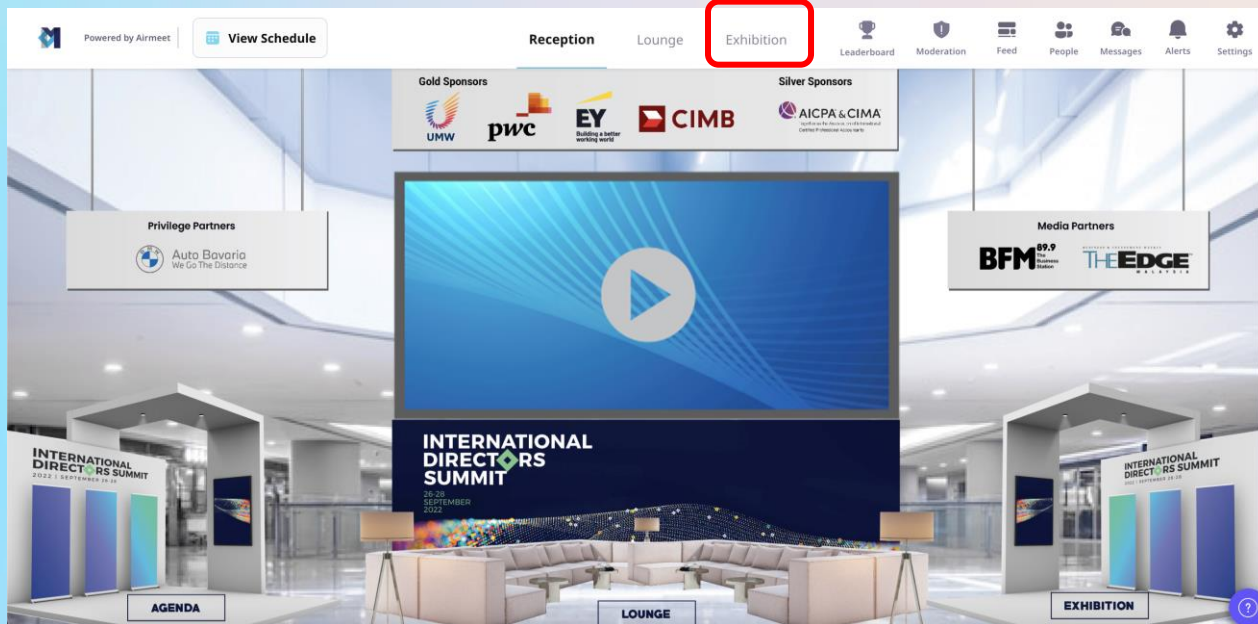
Powered by Airmeet | View Schedule

Reception Lounge Exhibition

Leaderboard Moderation Feed People Messages Alerts Settings

Gold Sponsors

UMW pwc EY Building a better working world CIMB

Silver Sponsors

AICPA & CIMA

Privilege Partners

Auto Bavaria We Go The Distance

Media Partners

BFM 89.9 The Business Station THE EDGE MALAYSIA

INTERNATIONAL DIRECTORS SUMMIT 26-28 SEPTEMBER 2022

INTERNATIONAL DIRECTORS SUMMIT 2022 | SEPTEMBER 26-28

AGENDA

LOUNGE

INTERNATIONAL DIRECTORS SUMMIT 2022 | SEPTEMBER 26-28

EXHIBITION